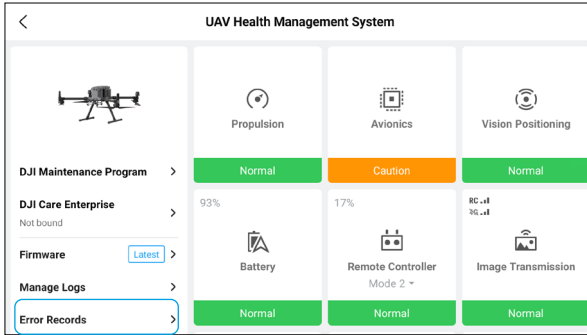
UAV Health Management System

DJI Maintenance Program

DJI Care Enterprise
Not bound

Firmware Latest

Manage Logs

Error Records

Propulsion
Normal

Avionics
Caution

Vision Positioning
Normal

93%
Battery
Normal

17%
Remote Controller
Mode 2
Normal

RC
4G
Image Transmission
Normal